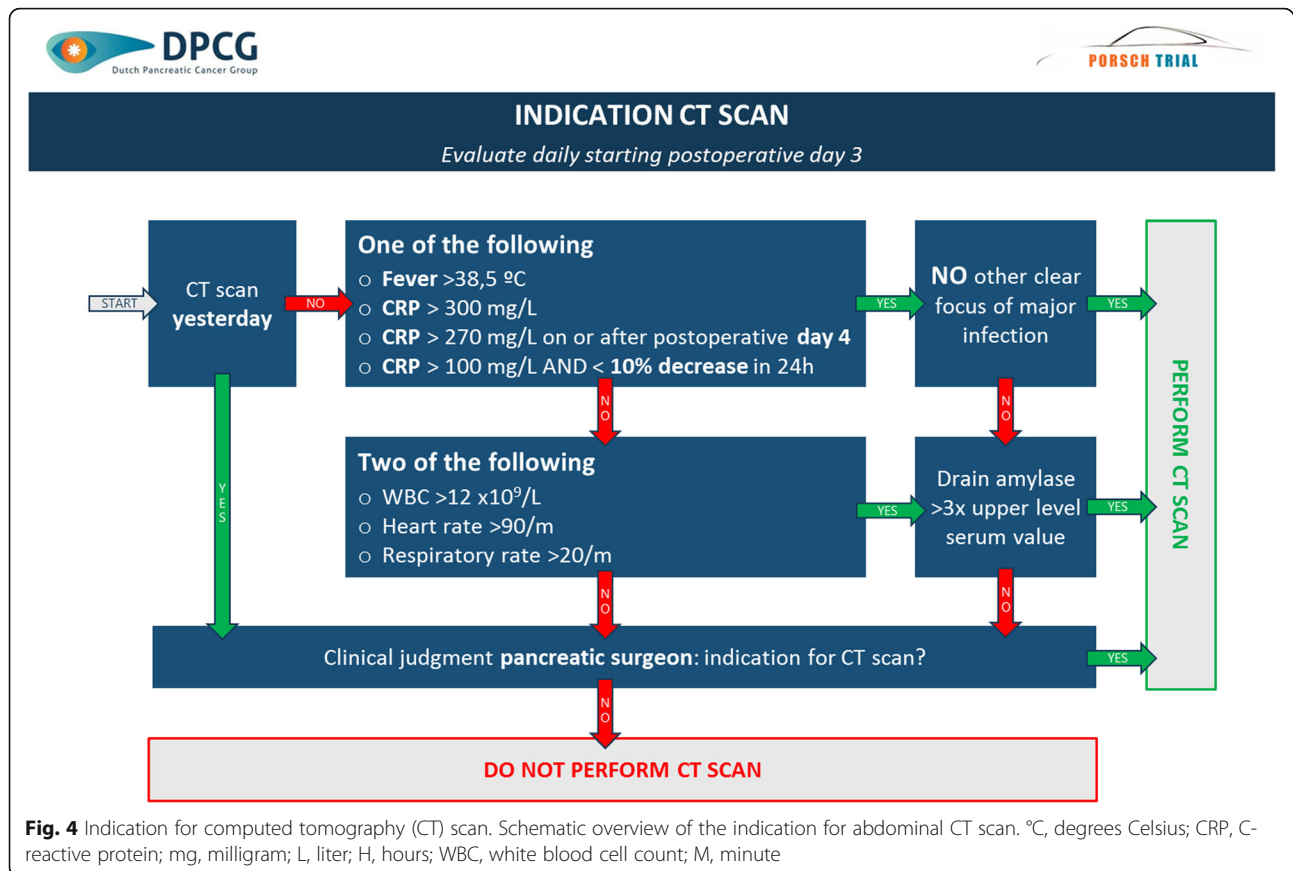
DPCG
Dutch Pancreatic Cancer Group

PORSCH TRIAL

INDICATION CT SCAN

Evaluate daily starting postoperative day 3

START

CT scan yesterday

NO

One of the following
○ Fever >38,5 ºC
○ CRP > 300 mg/L
○ CRP > 270 mg/L on or after postoperative day 4
○ CRP > 100 mg/L AND < 10% decrease in 24h

YES

NO other clear focus of major infection

YES

PERFORM CT SCAN

NO

NO

YES

Two of the following
○ WBC >12 x$10^9$/L
○ Heart rate >90/m
○ Respiratory rate >20/m

YES

Drain amylase >3x upper level serum value

YES

NO

NO

Clinical judgment pancreatic surgeon: indication for CT scan?

YES

NO

DO NOT PERFORM CT SCAN

Fig. 4 Indication for computed tomography (CT) scan. Schematic overview of the indication for abdominal CT scan. °C, degrees Celsius; CRP, C-reactive protein; mg, milligram; L, liter; H, hours; WBC, white blood cell count; M, minute